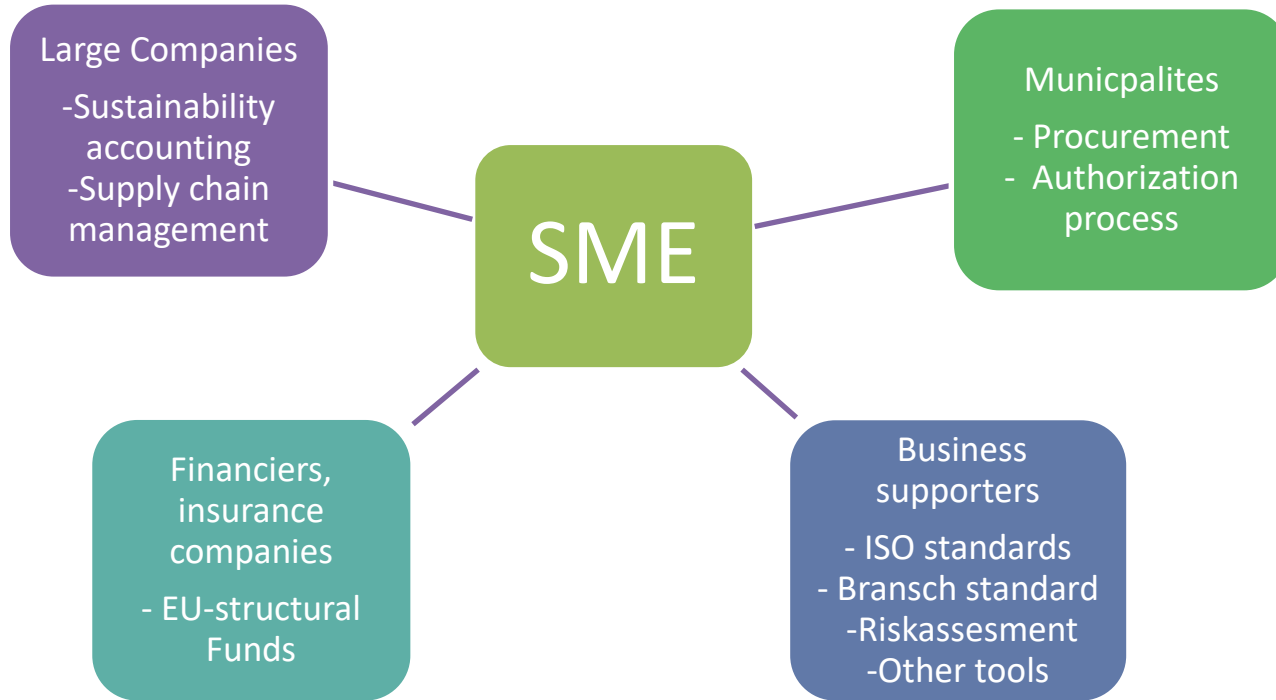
Large Companies

-Sustainability accounting
-Supply chain management

Municpalites

- Procurement
- Authorization process

SME

Financiers, insurance companies

- EU-structural Funds

Business supporters

- ISO standards
- Bransch standard
-Riskassesment
-Other tools